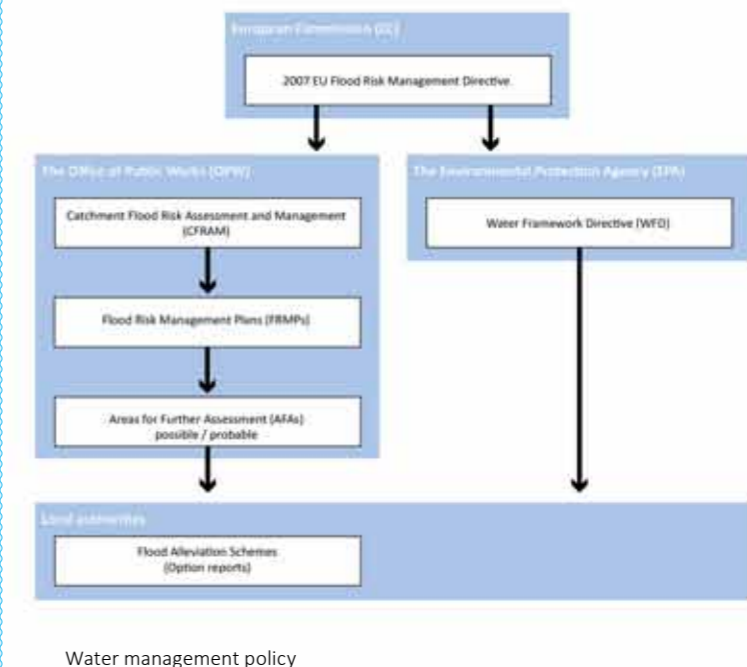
European Commission (EC)

2007 EU Flood Risk Management Directive

The Office of Public Works (OPW)

Catchment Flood Risk Assessment and Management (CFRAM)

Flood Risk Management Plans (FRMPs)

Areas for Further Assessment (AFAs) possible / probable

The Environmental Protection Agency (EPA)

Water Framework Directive (WFD)

Local authorities

Flood Alleviation Schemes (Option reports)

Water management policy